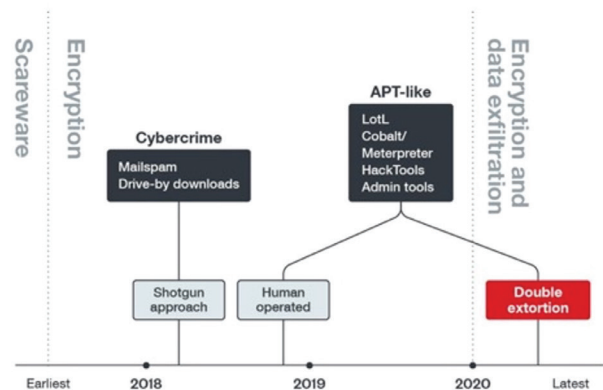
Scareware

Encryption

Encryption and data exfiltration

Cybercrime

Mailspam
Drive-by downloads

APT-like

LotL
Cobalt/
Meterpreter
HackTools
Admin tools

Shotgun approach

Human operated

Double extortion

Earliest

2018

2019

2020

Latest